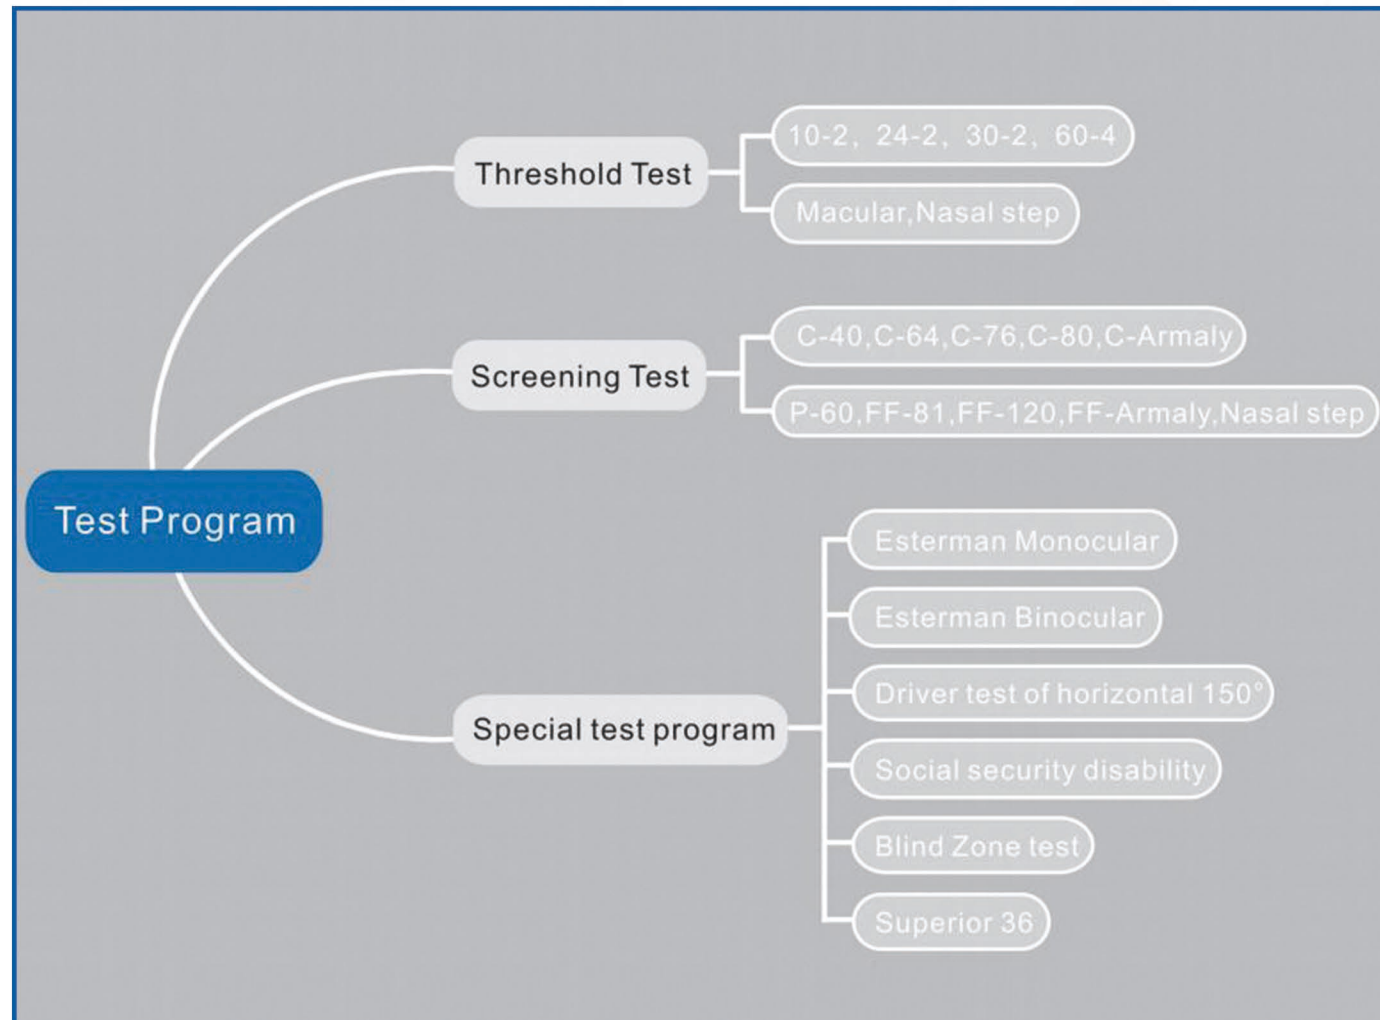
Test Program

Threshold Test

10-2，24-2，30-2，60-4

Macular,Nasal step

Screening Test

C-40,C-64,C-76,C-80,C-Armaly

P-60,FF-81,FF-120,FF-Armaly,Nasal step

Special test program

Esterman Monocular

Esterman Binocular

Driver test of horizontal 150°

Social security disability

Blind Zone test

Superior 36